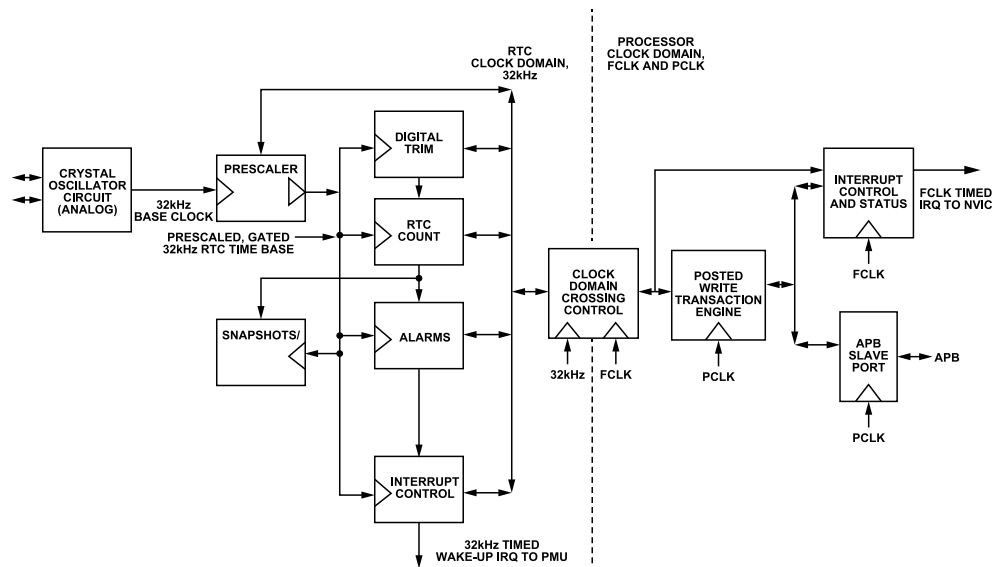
RTC CLOCK DOMAIN, 32kHz

PROCESSOR CLOCK DOMAIN, FCLK AND PCLK

CRYSTAL OSCILLATOR CIRCUIT (ANALOG)

32kHz BASE CLOCK

PRESCALER

PRESCALED, GATED 32kHz RTC TIME BASE

DIGITAL TRIM

RTC COUNT

SNAPSHOTS/

ALARMS

INTERRUPT CONTROL

32kHz TIMED WAKE-UP IRQ TO PMU

CLOCK DOMAIN CROSSING CONTROL

32kHz

FCLK

POSTED WRITE TRANSACTION ENGINE

PCLK

INTERRUPT CONTROL AND STATUS

FCLK

FCLK TIMED IRQ TO NVIC

APB SLAVE PORT

APB

PCLK